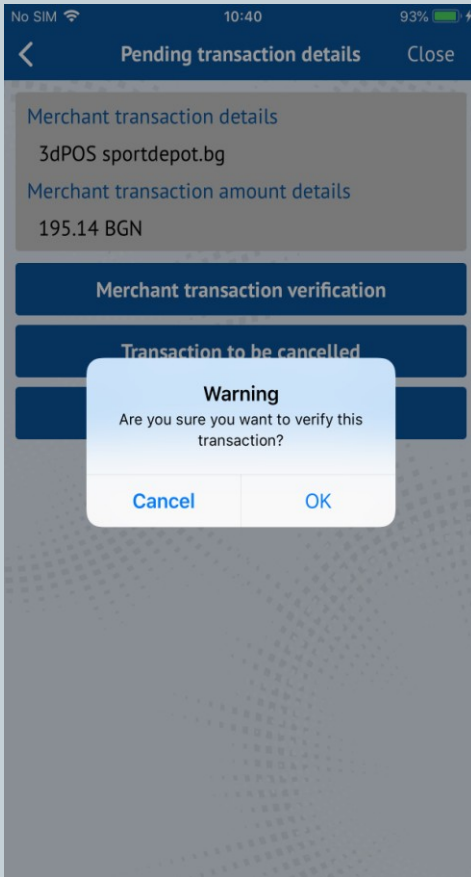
No SIM 10:40 93%

<
Pending transaction details
Close

Merchant transaction details
3dPOS sportdepot.bg
Merchant transaction amount details
195.14 BGN

Merchant transaction verification

Transaction to be cancelled

Warning
Are you sure you want to verify this transaction?

Cancel
OK